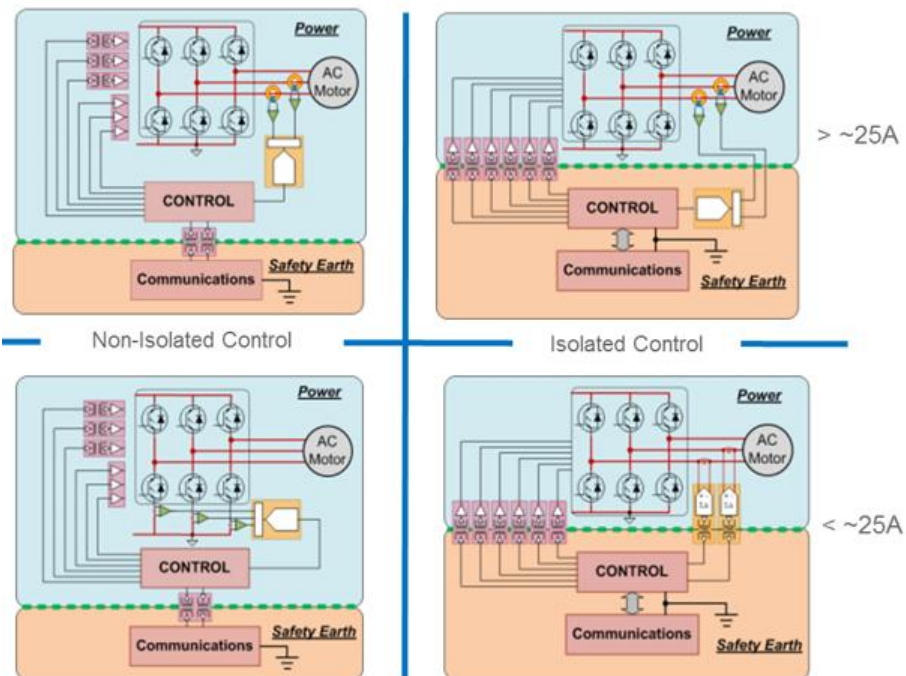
Power

AC Motor

CONTROL

Communications

Safety Earth

Power

AC Motor

CONTROL

Communications

Safety Earth

> ~25A

Non-Isolated Control

Isolated Control

Power

AC Motor

CONTROL

Communications

Safety Earth

Power

AC Motor

CONTROL

Communications

Safety Earth

< ~25A